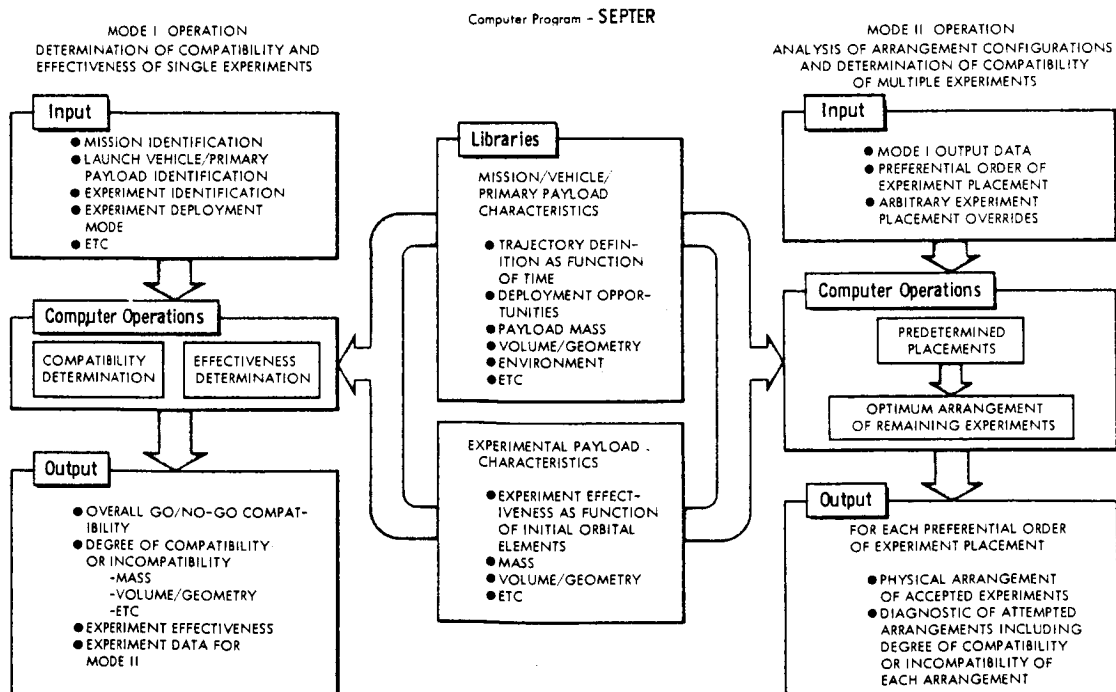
Computer Program - SEPTER

MODE I OPERATION
DETERMINATION OF COMPATIBILITY AND EFFECTIVENESS OF SINGLE EXPERIMENTS

Input

● MISSION IDENTIFICATION
● LAUNCH VEHICLE/PRIMARY PAYLOAD IDENTIFICATION
● EXPERIMENT IDENTIFICATION
● EXPERIMENT DEPLOYMENT MODE
● ETC

Computer Operations

COMPATIBILITY DETERMINATION

EFFECTIVENESS DETERMINATION

Output

● OVERALL GO/NO-GO COMPATIBILITY
● DEGREE OF COMPATIBILITY OR INCOMPATIBILITY
-MASS
-VOLUME/GEOMETRY
-ETC
● EXPERIMENT EFFECTIVENESS
● EXPERIMENT DATA FOR MODE II

Libraries

MISSION/VEHICLE/PRIMARY PAYLOAD CHARACTERISTICS

● TRAJECTORY DEFINITION AS FUNCTION OF TIME
● DEPLOYMENT OPPORTUNITIES
● PAYLOAD MASS
● VOLUME/GEOMETRY
● ENVIRONMENT
● ETC

EXPERIMENTAL PAYLOAD . CHARACTERISTICS

● EXPERIMENT EFFECTIVENESS AS FUNCTION OF INITIAL ORBITAL ELEMENTS
● MASS
● VOLUME/GEOMETRY
● ETC

MODE II OPERATION
ANALYSIS OF ARRANGEMENT CONFIGURATIONS AND DETERMINATION OF COMPATIBILITY OF MULTIPLE EXPERIMENTS

Input

● MODE I OUTPUT DATA
● PREFERENTIAL ORDER OF EXPERIMENT PLACEMENT
● ARBITRARY EXPERIMENT PLACEMENT OVERRIDES

Computer Operations

PREDETERMINED PLACEMENTS

OPTIMUM ARRANGEMENT OF REMAINING EXPERIMENTS

Output

FOR EACH PREFERENTIAL ORDER OF EXPERIMENT PLACEMENT

● PHYSICAL ARRANGEMENT OF ACCEPTED EXPERIMENTS
● DIAGNOSTIC OF ATTEMPTED ARRANGEMENTS INCLUDING DEGREE OF COMPATIBILITY OR INCOMPATIBILITY OF EACH ARRANGEMENT